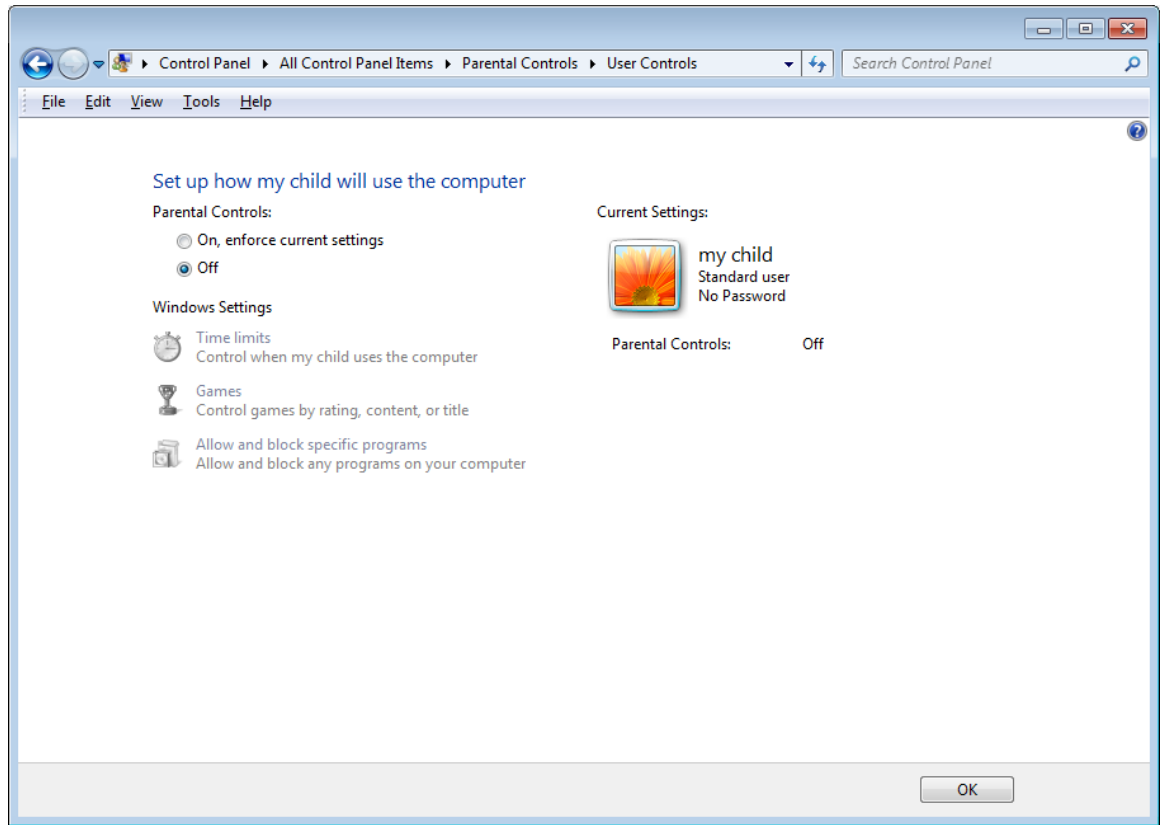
Control Panel ▸ All Control Panel Items ▸ Parental Controls ▸ User Controls

Search Control Panel

File Edit View Tools Help

Set up how my child will use the computer

Parental Controls:

On, enforce current settings

Off

Windows Settings

Time limits
Control when my child uses the computer

Games
Control games by rating, content, or title

Allow and block specific programs
Allow and block any programs on your computer

Current Settings:

my child
Standard user
No Password

Parental Controls: Off

OK